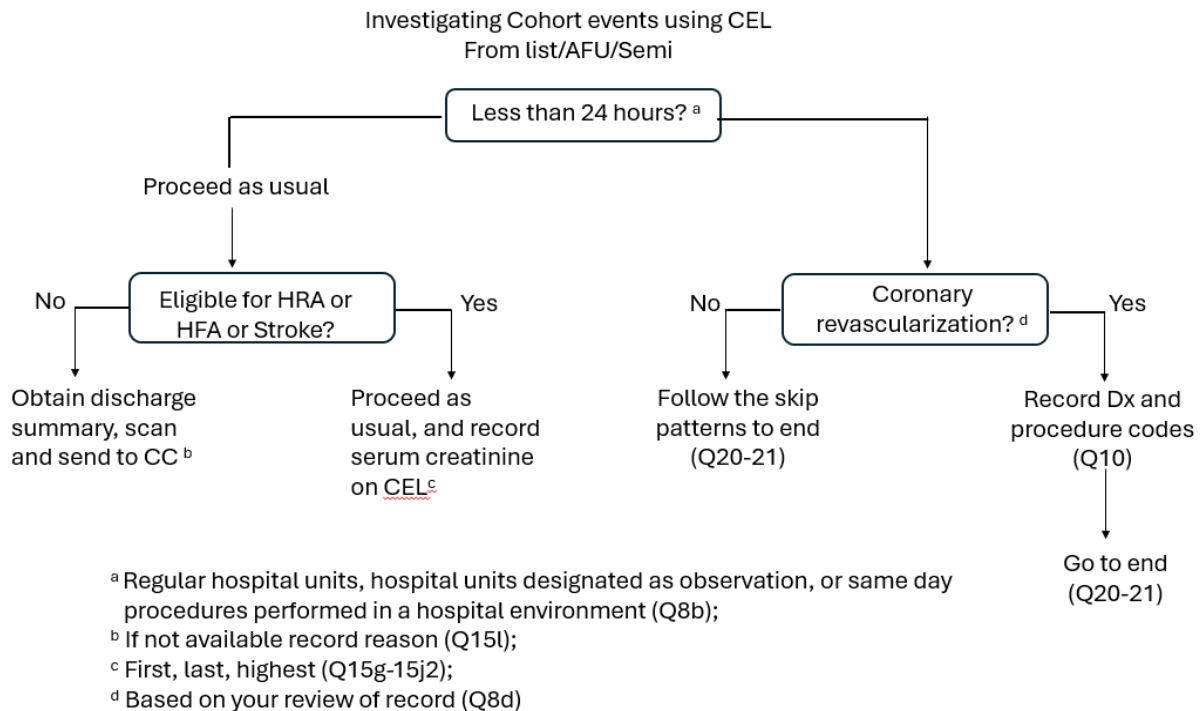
Investigating Cohort events using CEL
From list/AFU/Semi

Less than 24 hours? $^{a}$

Proceed as usual

Eligible for HRA or HFA or Stroke?

No

Yes

Obtain discharge summary, scan and send to CC $^{b}$

Proceed as usual, and record serum creatinine on CEL$^{c}$

Coronary revascularization? $^{d}$

No

Yes

Follow the skip patterns to end (Q20-21)

Record Dx and procedure codes (Q10)

Go to end (Q20-21)

$^{a}$ Regular hospital units, hospital units designated as observation, or same day procedures performed in a hospital environment (Q8b);
$^{b}$ If not available record reason (Q15l);
$^{c}$ First, last, highest (Q15g-15j2);
$^{d}$ Based on your review of record (Q8d)